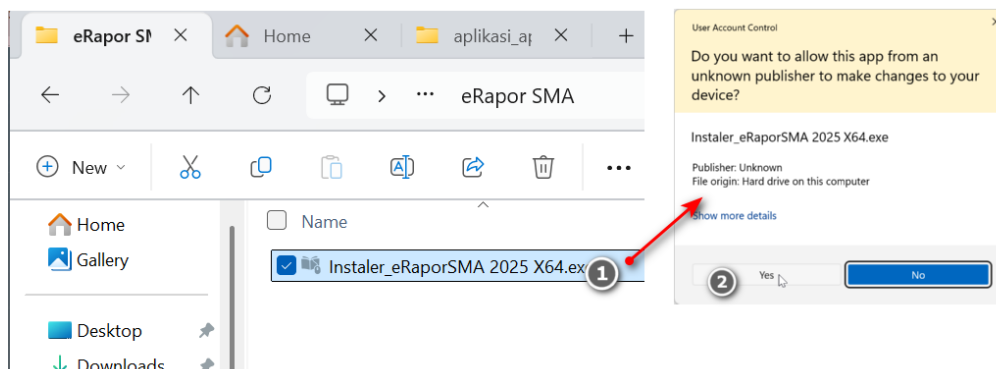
eRapor SM ✕ Home ✕ aplikasi_ap ✕ +

eRapor SMA

New

Name

Instaler_eRaporSMA 2025 X64.exe

1

Home

Gallery

Desktop

Downloads

User Account Control

Do you want to allow this app from an unknown publisher to make changes to your device?

Instaler_eRaporSMA 2025 X64.exe

Publisher: Unknown
File origin: Hard drive on this computer

Show more details

2

Yes

No